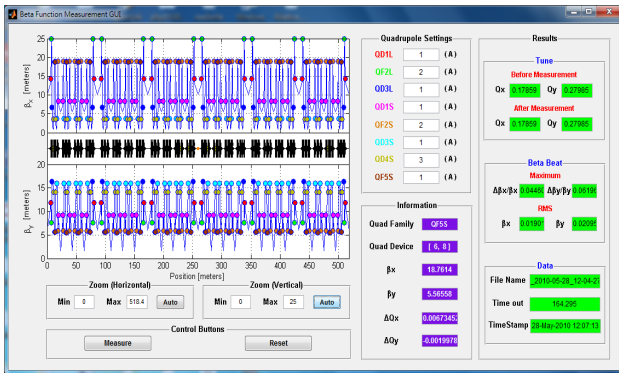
Beta Function Measurement GUI

25
20
15
10
5
0
$\beta_x$ [meters]

25
20
15
10
5
0
$\beta_y$ [meters]

0 50 100 150 200 250 300 350 400 450 500
Position [meters]

Zoom (Horizontal)
Min 0 Max 518.4 Auto

Zoom (Vertical)
Min 0 Max 25 Auto

Control Buttons
Measure
Reset

Quadrupole Settings
QD1L 1 (A)
QF2L 2 (A)
QD3L 1 (A)
QD1S 1 (A)
QF2S 2 (A)
QD3S 1 (A)
QD4S 3 (A)
QF5S 1 (A)

Information
Quad Family QF5S
Quad Device [ 6, 8 ]
βx 18.7614
βy 5.56558
ΔQx 0.0067345
ΔQy -0.0019978

Results

Tune
Before Measurement
Qx 0.17859 Qy 0.27985
After Measurement
Qx 0.17859 Qy 0.27985

Beta Beat
Maximum
Δβx/βx 0.04460 Δβy/βy 0.06196
RMS
βx 0.0190 βy 0.02095

Data
File Name _2010-05-28_12-04-27
Time out 164.295
TimeStamp 28-May-2010 12:07:13